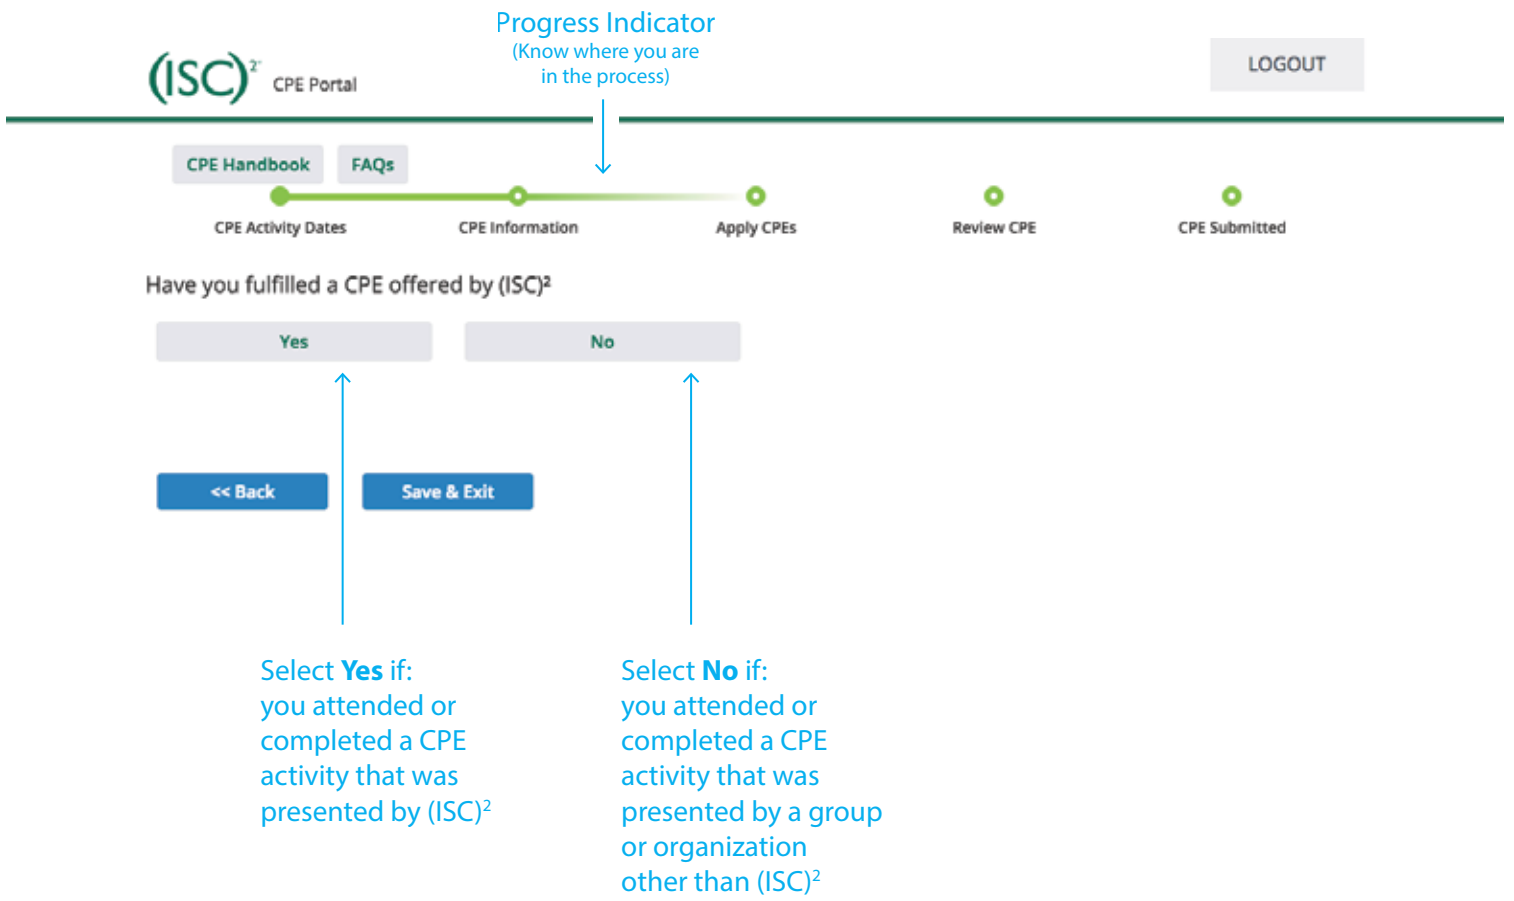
Progress Indicator
(Know where you are in the process)

$(ISC)^2$ CPE Portal

LOGOUT

CPE Handbook FAQs

CPE Activity Dates
CPE Information
Apply CPEs
Review CPE
CPE Submitted

Have you fulfilled a CPE offered by $(ISC)^2$

Yes
No

<< Back
Save & Exit

Select **Yes** if: you attended or completed a CPE activity that was presented by $(ISC)^2$

Select **No** if: you attended or completed a CPE activity that was presented by a group or organization other than $(ISC)^2$